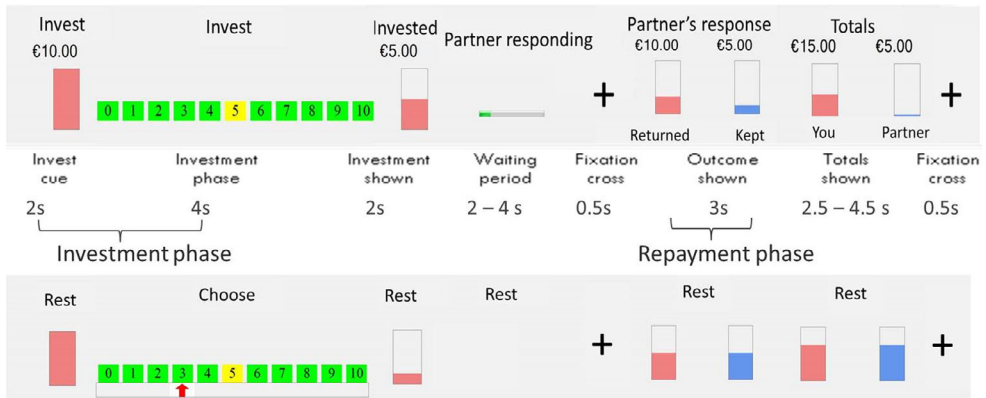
Invest
€10.00

Invest

0 1 2 3 4 5 6 7 8 9 10

Invested
€5.00

Partner responding

+

Partner's response
€10.00 €5.00
Returned Kept

Totals
€15.00 €5.00
You Partner

+

Invest cue
2s

Investment phase
4s

Investment shown
2s

Waiting period
2 – 4 s

Fixation cross
0.5s

Outcome shown
3s

Totals shown
2.5 – 4.5 s

Fixation cross
0.5s

Investment phase

Repayment phase

Rest

Choose

0 1 2 3 4 5 6 7 8 9 10

Rest

Rest

+

Rest

Rest

+